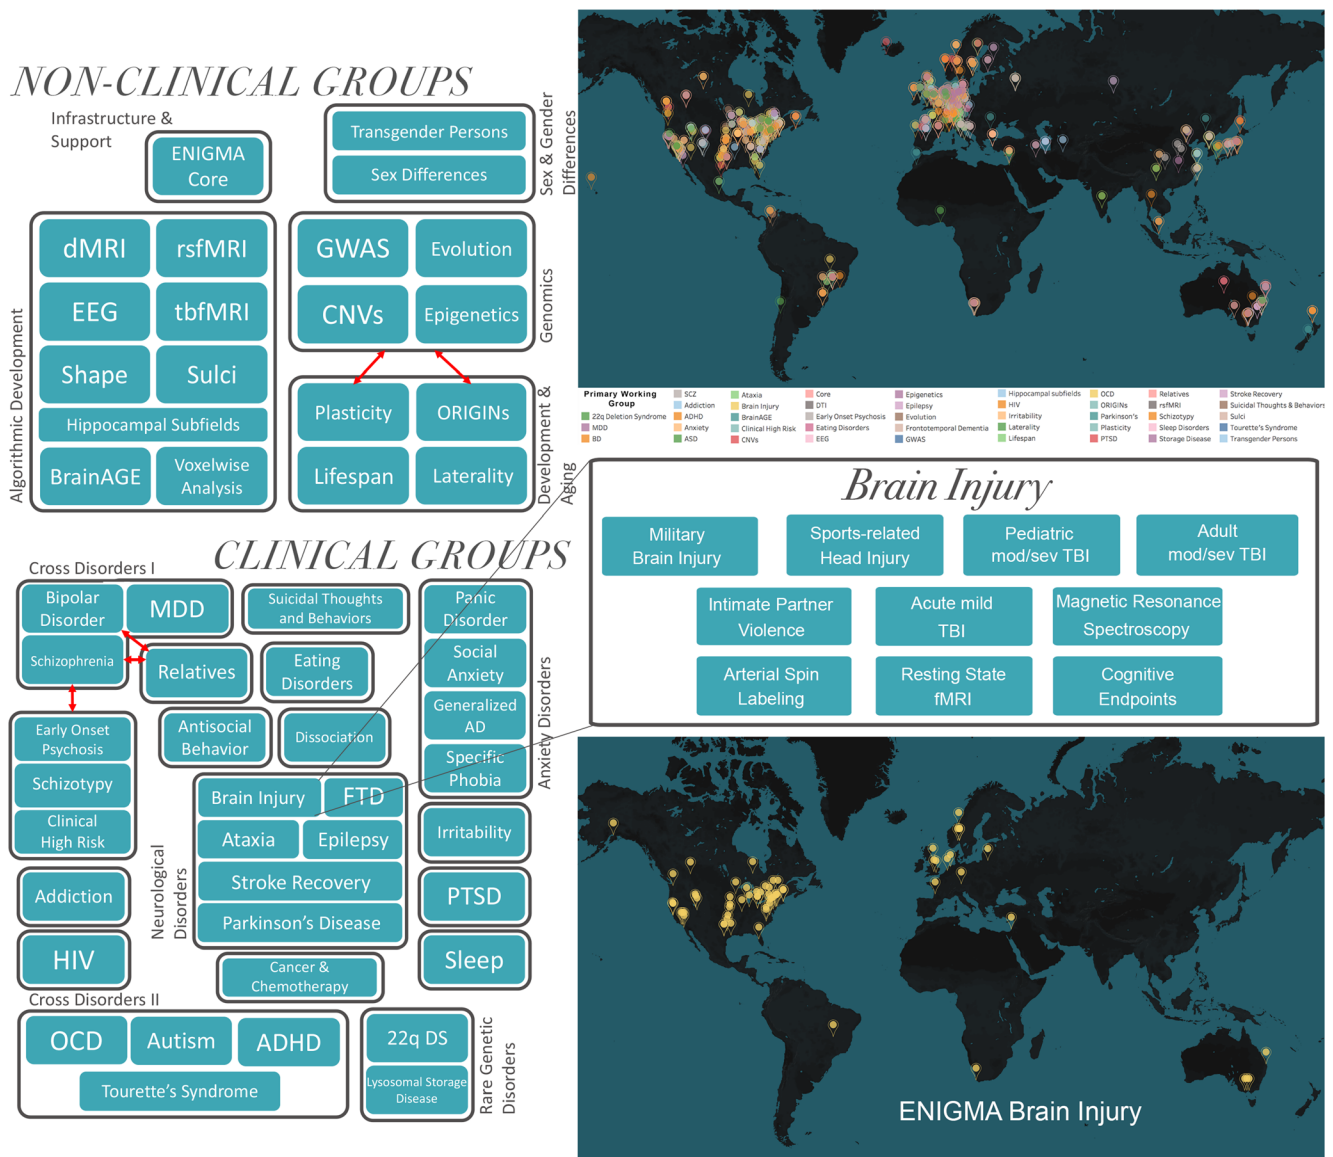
NON-CLINICAL GROUPS

Infrastructure & Support

ENIGMA Core

Transgender Persons

Sex Differences

Sex & Gender Differences

Algorithmic Development

dMRI

rsfMRI

EEG

tbfMRI

Shape

Sulci

Hippocampal Subfields

BrainAGE

Voxelwise Analysis

GWAS

Evolution

CNVs

Epigenetics

Genomics

Plasticity

ORIGINs

Lifespan

Laterality

Development & Aging

Primary Working Group

22q Deletion Syndrome
MDD
BD
SCZ
Addiction
ADHD
Anxiety
ASD
Ataxia
Brain Injury
BrainAGE
Clinical High Risk
CNVs
Core
DTI
Early Onset Psychosis
Eating Disorders
EEG
Epigenetics
Epilepsy
Evolution
Frontotemporal Dementia
GWAS
Hippocampal subfields
HIV
Irritability
Laterality
Lifespan
OCD
ORIGINs
Parkinson's
Plasticity
PTSD
Relatives
rsfMRI
Schizotypy
Sleep Disorders
Storage Disease
Stroke Recovery
Suicidal Thoughts & Behaviors
Sulci
Tourette's Syndrome
Transgender Persons

Brain Injury

Military Brain Injury

Sports-related Head Injury

Pediatric mod/sev TBI

Adult mod/sev TBI

Intimate Partner Violence

Acute mild TBI

Magnetic Resonance Spectroscopy

Arterial Spin Labeling

Resting State fMRI

Cognitive Endpoints

CLINICAL GROUPS

Cross Disorders I

Bipolar Disorder

MDD

Schizophrenia

Relatives

Suicidal Thoughts and Behaviors

Eating Disorders

Early Onset Psychosis

Schizotypy

Clinical High Risk

Antisocial Behavior

Dissociation

Panic Disorder

Social Anxiety

Generalized AD

Specific Phobia

Anxiety Disorders

Brain Injury

FTD

Ataxia

Epilepsy

Stroke Recovery

Parkinson's Disease

Neurological Disorders

Addiction

HIV

Irritability

PTSD

Sleep

Cancer & Chemotherapy

Cross Disorders II

OCD

Autism

ADHD

Tourette's Syndrome

22q DS

Lysosomal Storage Disease

Rare Genetic Disorders

ENIGMA Brain Injury